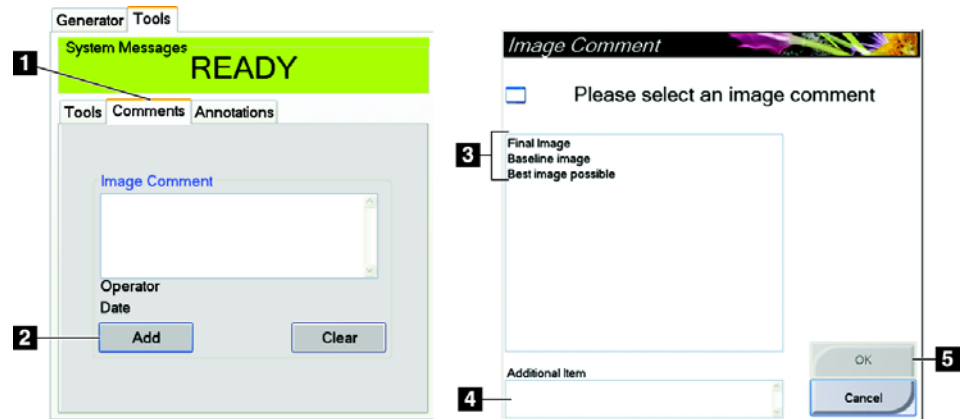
Generator Tools

System Messages
READY

1

Tools Comments Annotations

Image Comment

Operator
Date

2

Add Clear

Image Comment

Please select an image comment

3

Final Image
Baseline image
Best image possible

Additional Item

4

OK

5

Cancel